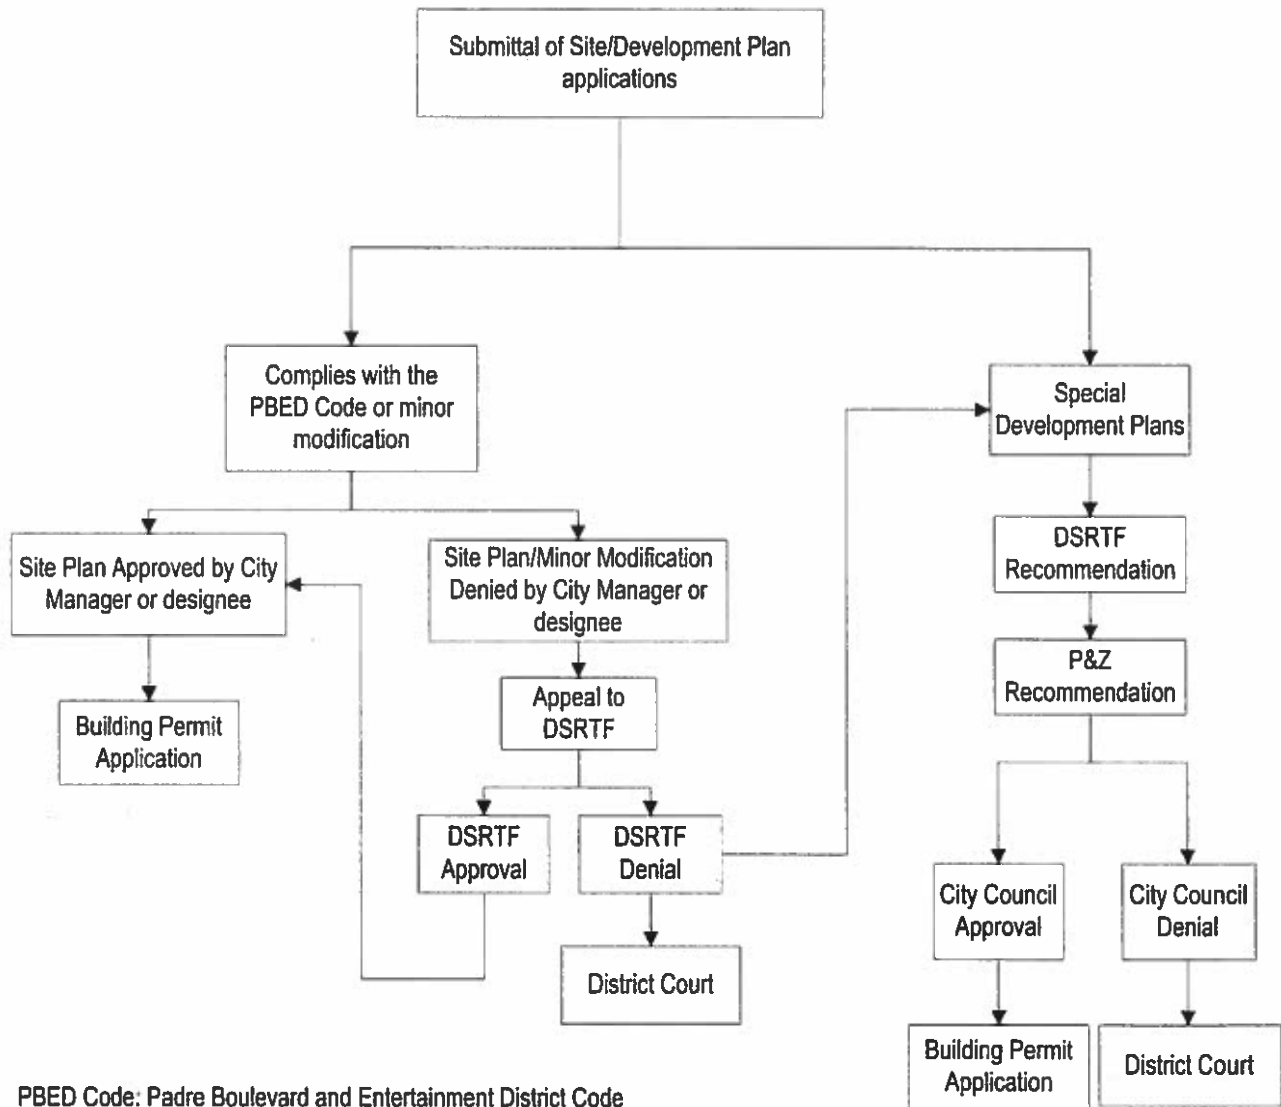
Submittal of Site/Development Plan applications

Complies with the PBED Code or minor modification

Special Development Plans

Site Plan Approved by City Manager or designee

Site Plan/Minor Modification Denied by City Manager or designee

DSRTF Recommendation

P&Z Recommendation

Building Permit Application

Appeal to DSRTF

DSRTF Approval

DSRTF Denial

City Council Approval

City Council Denial

District Court

Building Permit Application

District Court

PBED Code: Padre Boulevard and Entertainment District Code